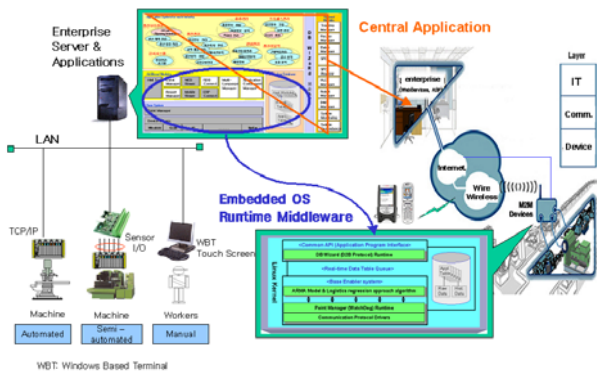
Enterprise Server & Applications

Central Application

Layer

IT

Comm.

Device

enterprise (Middleware, ASP)

Internet

Wire Wireless

M2M Devices

LAN

TCP/IP

Sensor I/O

WBT Touch Screen

Embedded OS Runtime Middleware

Linux Kernel

<Common API (Application Program Interface>

DBWizard (D2B Protocol) Runtime

<Real-time Data Table Queue>

<Base Enabler system>

ARMA Model & Logistics regression approach algorithm

Point Manager (WatchDog) Runtime

Communication Protocol Drivers

Machine

Machine

Workers

Automated

Semi – automated

Manual

WBT: Windows Based Terminal